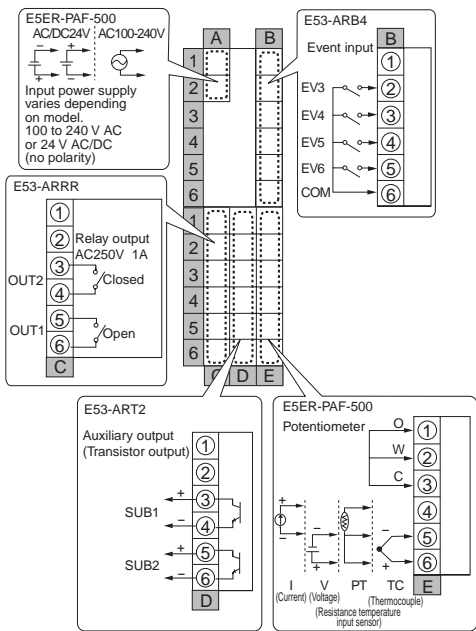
E5ER-PAF-500
AC/DC24V AC100-240V
− +
− +
Input power supply varies depending on model.
100 to 240 V AC or 24 V AC/DC (no polarity)

A B
1
2
3
4
5
6

E53-ARB4
Event input B
EV3
EV4
EV5
EV6
COM
①
②
③
④
⑤
⑥

E53-ARRR
①
②
Relay output AC250V 1A
OUT2
③
④
Closed
OUT1
⑤
⑥
Open
C

1
2
3
4
5
6
C D E

E53-ART2
Auxiliary output (Transistor output)
①
②
+
SUB1
③
−
④
+
SUB2
⑤
−
⑥
D

E5ER-PAF-500
Potentiometer
O
W
C
①
②
③
④
⑤
⑥
+
−
−
+
I (Current)
V (Voltage)
PT (Resistance temperature input sensor)
TC (Thermocouple)
E